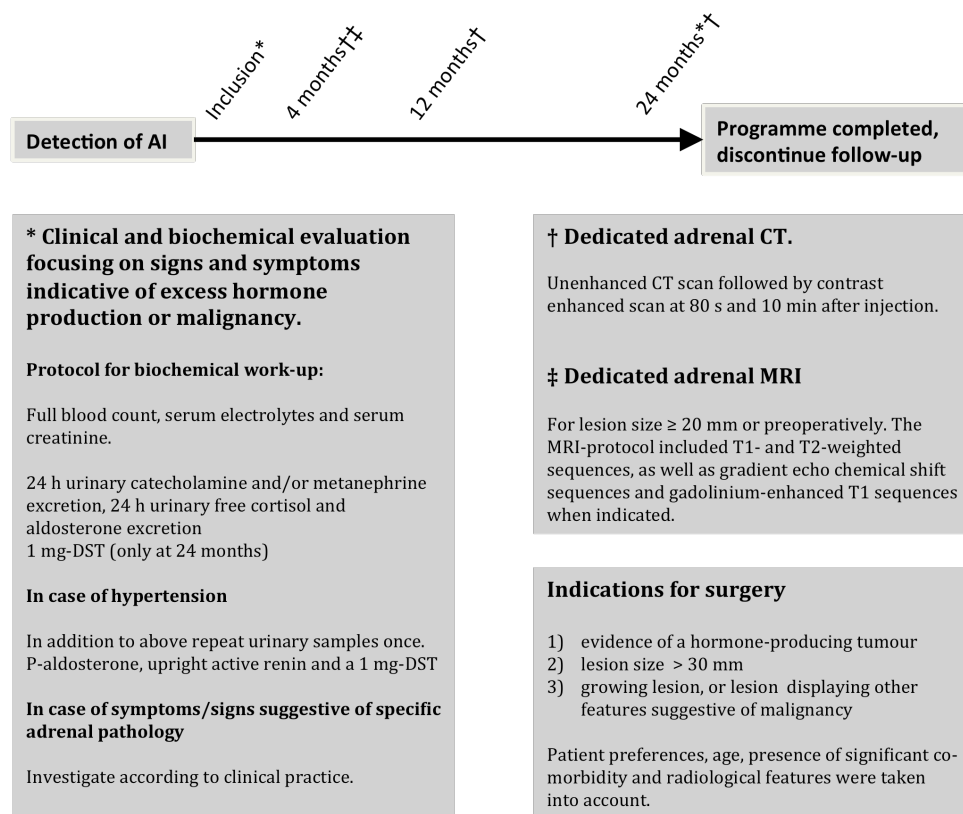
Detection of AI

Inclusion*

4 months†‡

12 months†

24 months*†

Programme completed, discontinue follow-up

* Clinical and biochemical evaluation focusing on signs and symptoms indicative of excess hormone production or malignancy.

Protocol for biochemical work-up:

Full blood count, serum electrolytes and serum creatinine.

24 h urinary catecholamine and/or metanephrine excretion, 24 h urinary free cortisol and aldosterone excretion
1 mg-DST (only at 24 months)

In case of hypertension

In addition to above repeat urinary samples once. P-aldosterone, upright active renin and a 1 mg-DST

In case of symptoms/signs suggestive of specific adrenal pathology

Investigate according to clinical practice.

† Dedicated adrenal CT.

Unenhanced CT scan followed by contrast enhanced scan at 80 s and 10 min after injection.

‡ Dedicated adrenal MRI

For lesion size ≥ 20 mm or preoperatively. The MRI-protocol included T1- and T2-weighted sequences, as well as gradient echo chemical shift sequences and gadolinium-enhanced T1 sequences when indicated.

Indications for surgery

1) evidence of a hormone-producing tumour
2) lesion size > 30 mm
3) growing lesion, or lesion displaying other features suggestive of malignancy

Patient preferences, age, presence of significant comorbidity and radiological features were taken into account.